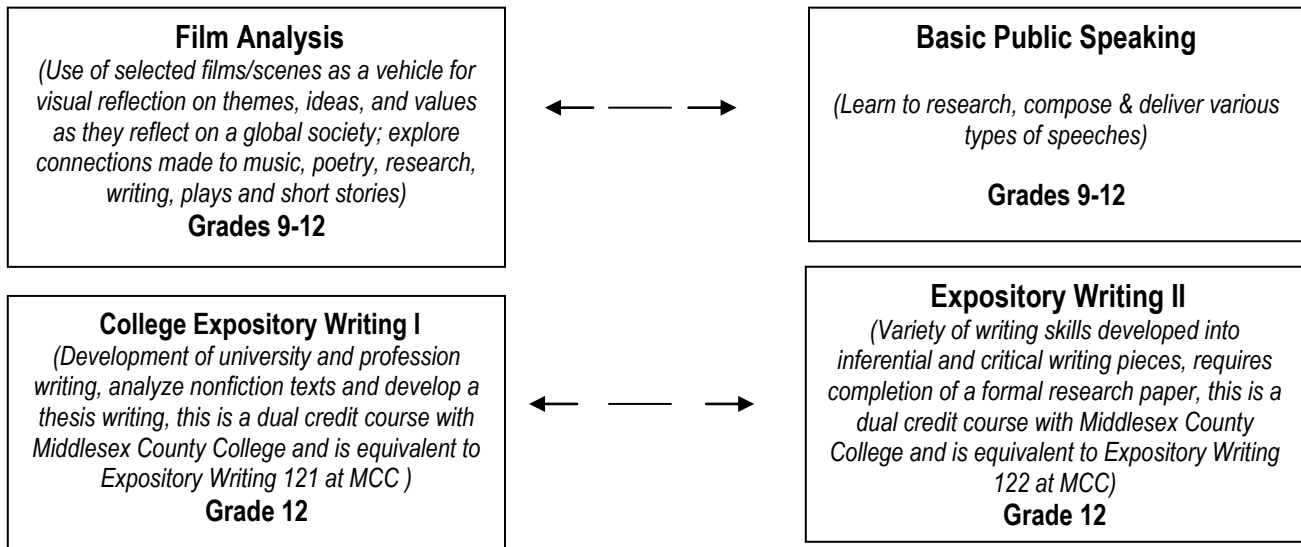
Film Analysis
(Use of selected films/scenes as a vehicle for visual reflection on themes, ideas, and values as they reflect on a global society; explore connections made to music, poetry, research, writing, plays and short stories)
Grades 9-12

Basic Public Speaking
(Learn to research, compose & deliver various types of speeches)
Grades 9-12

College Expository Writing I
(Development of university and profession writing, analyze nonfiction texts and develop a thesis writing, this is a dual credit course with Middlesex County College and is equivalent to Expository Writing 121 at MCC )
Grade 12

Expository Writing II
(Variety of writing skills developed into inferential and critical writing pieces, requires completion of a formal research paper, this is a dual credit course with Middlesex County College and is equivalent to Expository Writing 122 at MCC)
Grade 12